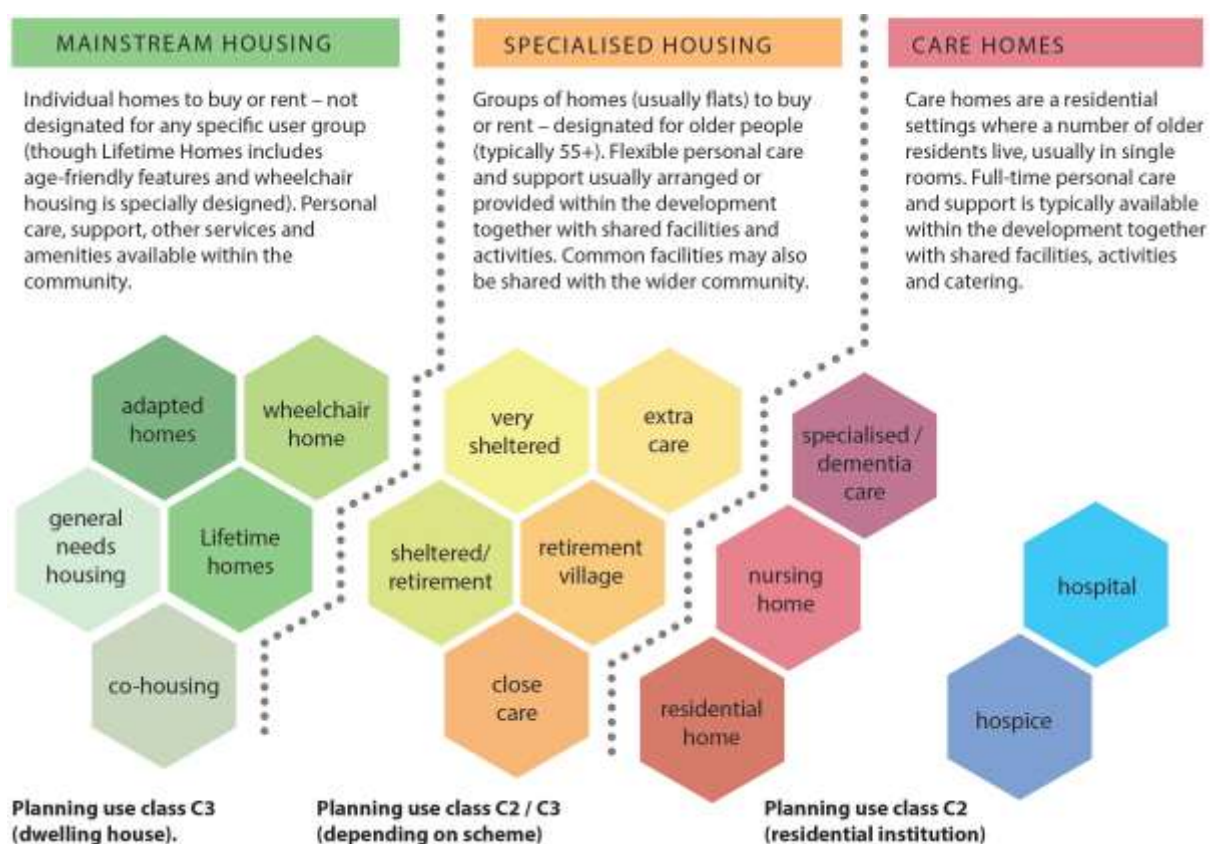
MAINSTREAM HOUSING

Individual homes to buy or rent – not designated for any specific user group (though Lifetime Homes includes age-friendly features and wheelchair housing is specially designed). Personal care, support, other services and amenities available within the community.

SPECIALISED HOUSING

Groups of homes (usually flats) to buy or rent – designated for older people (typically 55+). Flexible personal care and support usually arranged or provided within the development together with shared facilities and activities. Common facilities may also be shared with the wider community.

CARE HOMES

Care homes are a residential settings where a number of older residents live, usually in single rooms. Full-time personal care and support is typically available within the development together with shared facilities, activities and catering.

adapted homes

wheelchair home

general needs housing

Lifetime homes

co-housing

very sheltered

extra care

sheltered/ retirement

retirement village

close care

specialised / dementia care

nursing home

residential home

hospital

hospice

Planning use class C3 (dwelling house).

Planning use class C2 / C3 (depending on scheme)

Planning use class C2 (residential institution)